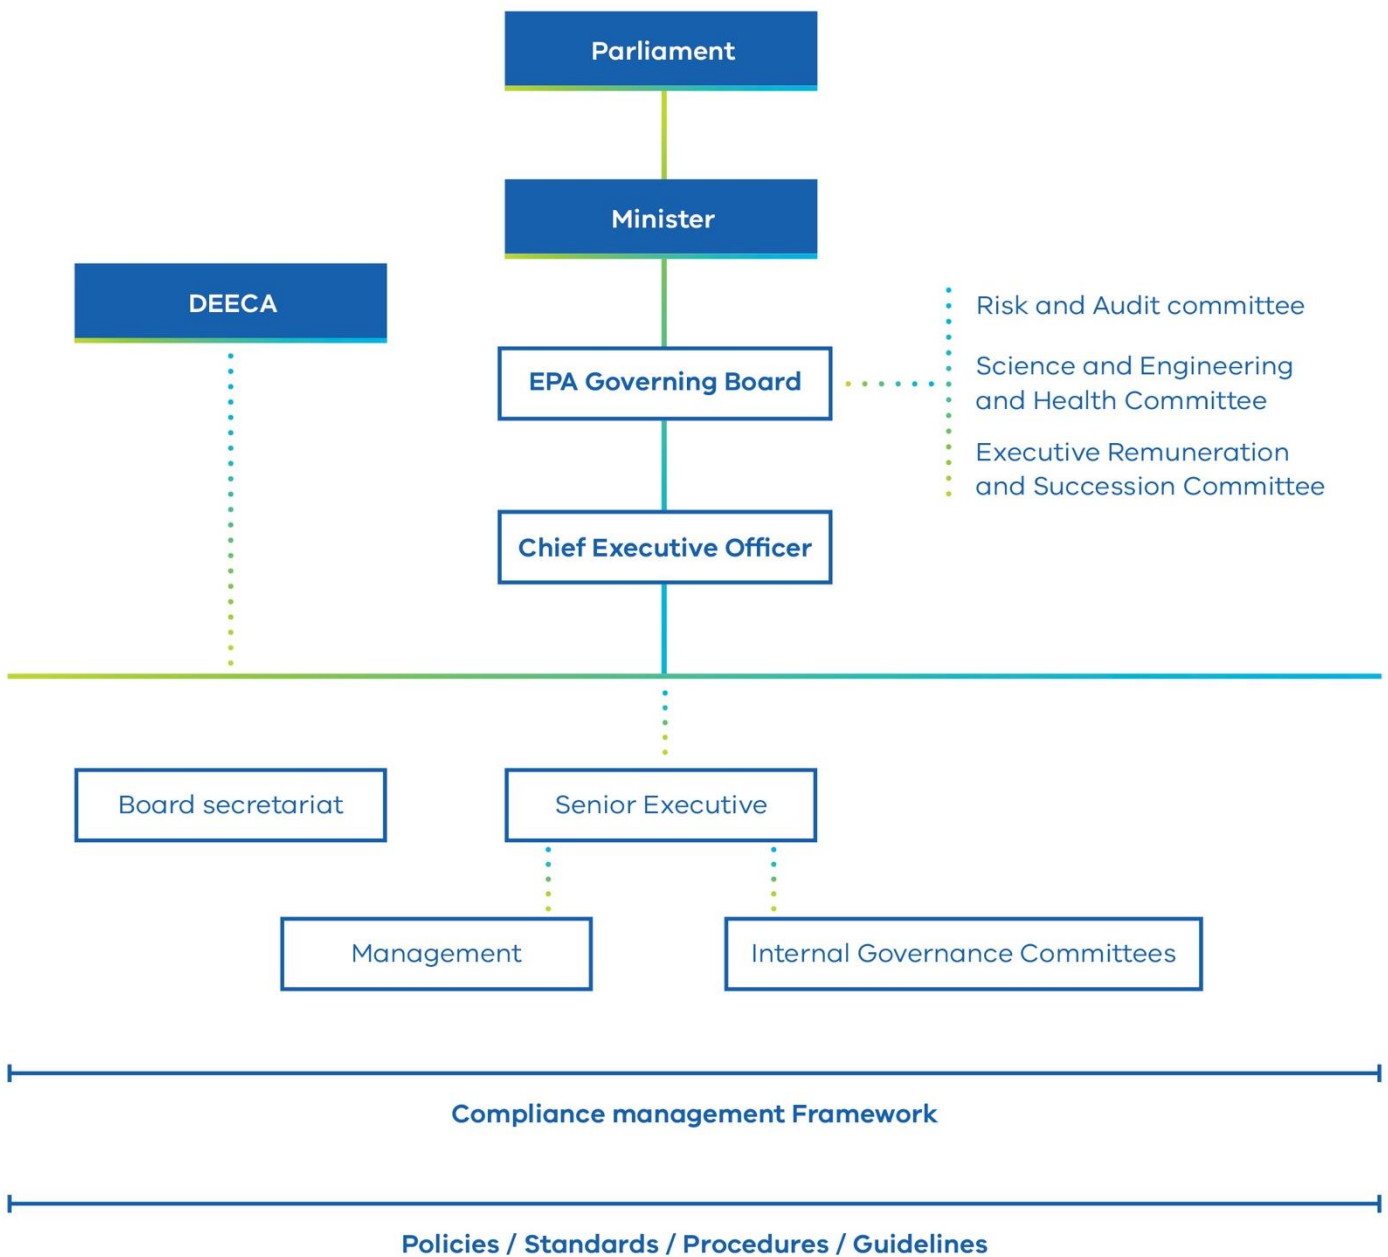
Parliament

Minister

DEECA

EPA Governing Board

Risk and Audit committee

Science and Engineering and Health Committee

Executive Remuneration and Succession Committee

Chief Executive Officer

Board secretariat

Senior Executive

Management

Internal Governance Committees

Compliance management Framework

Policies / Standards / Procedures / Guidelines